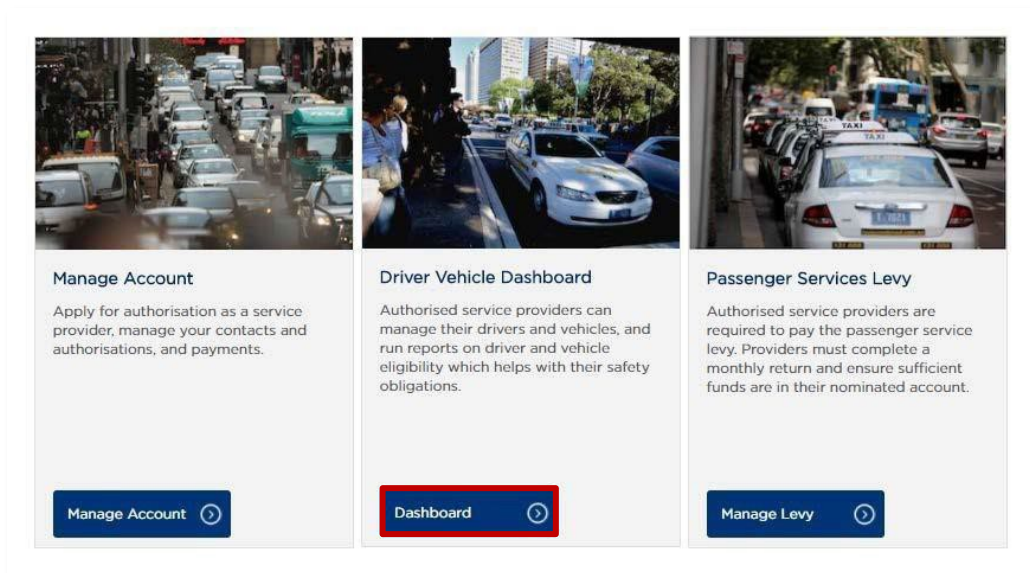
Manage Account

Apply for authorisation as a service provider, manage your contacts and authorisations, and payments.

Manage Account

Driver Vehicle Dashboard

Authorised service providers can manage their drivers and vehicles, and run reports on driver and vehicle eligibility which helps with their safety obligations.

Dashboard

Passenger Services Levy

Authorised service providers are required to pay the passenger service levy. Providers must complete a monthly return and ensure sufficient funds are in their nominated account.

Manage Levy